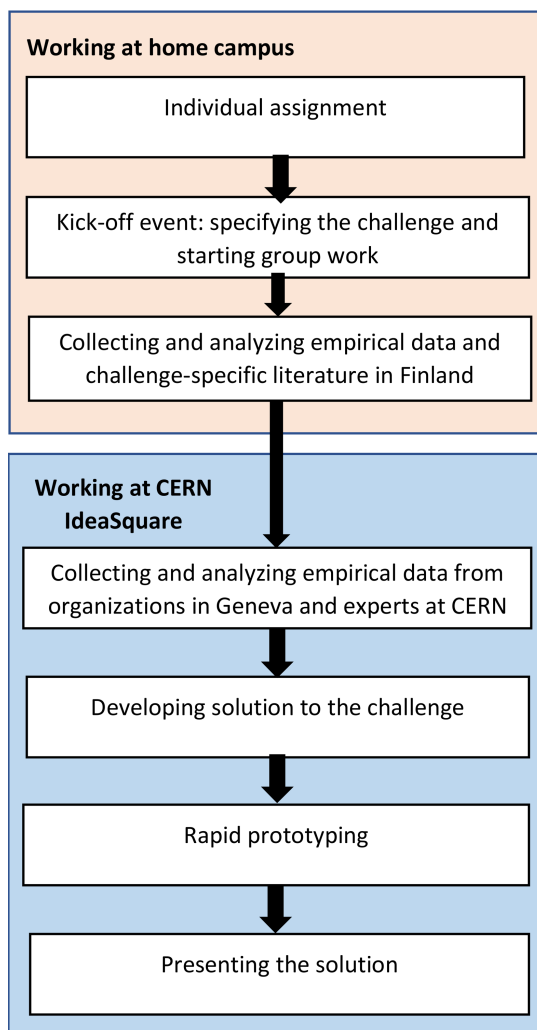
Working at home campus

Individual assignment

Kick-off event: specifying the challenge and starting group work

Collecting and analyzing empirical data and challenge-specific literature in Finland

Working at CERN IdeaSquare

Collecting and analyzing empirical data from organizations in Geneva and experts at CERN

Developing solution to the challenge

Rapid prototyping

Presenting the solution